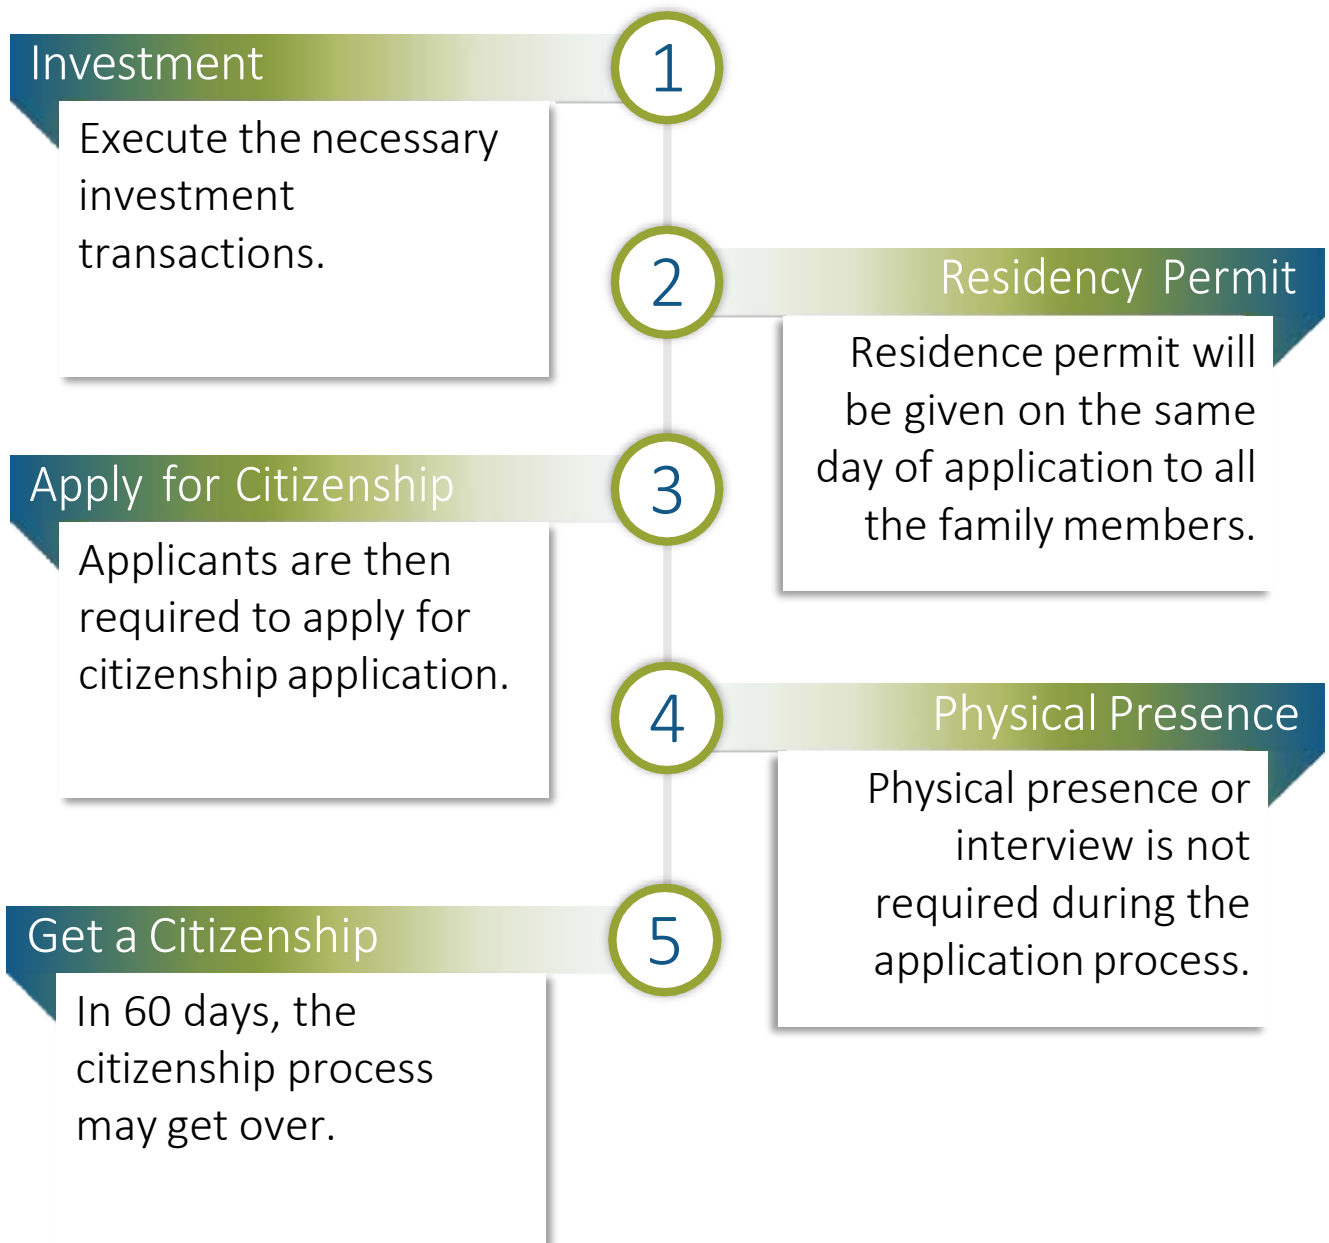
Investment

1

Execute the necessary investment transactions.

2

Residency Permit

Residence permit will be given on the same day of application to all the family members.

Apply for Citizenship

3

Applicants are then required to apply for citizenship application.

4

Physical Presence

Physical presence or interview is not required during the application process.

Get a Citizenship

5

In 60 days, the citizenship process may get over.